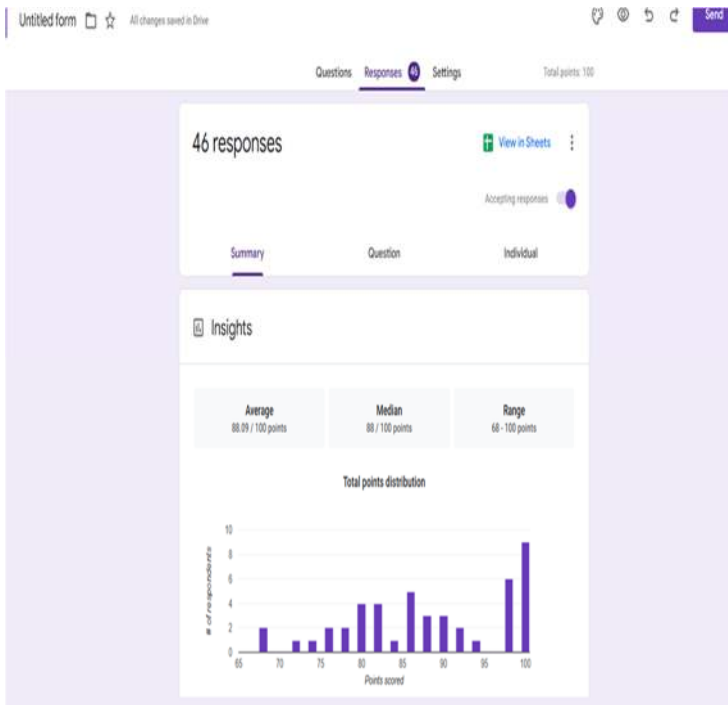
Untitled form All changes saved in Drive

Send

Questions Responses 46 Settings Total points: 100

46 responses

View in Sheets

Accepting responses

Summary Question Individual

Insights

| Average | Median | Range |
|---|---|---|
| 88.09 / 100 points | 88 / 100 points | 68 - 100 points |

Total points distribution

# of respondents

10
8
6
4
2
0

65 70 75 80 85 90 95 100

Points scored